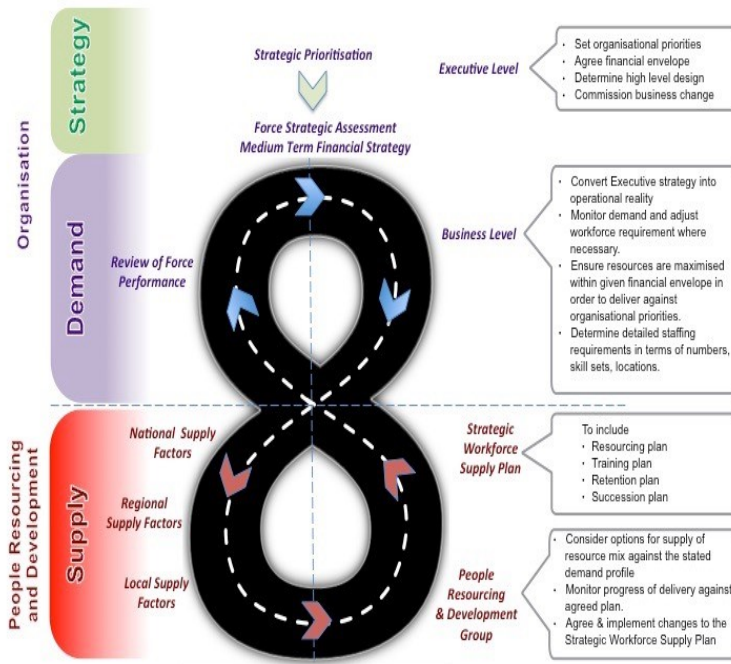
Organisation

Strategy

Demand

People Resourcing and Development

Supply

Strategic Prioritisation

Force Strategic Assessment
Medium Term Financial Strategy

Executive Level

- Set organisational priorities
- Agree financial envelope
- Determine high level design
- Commission business change

Review of Force Performance

Business Level

- Convert Executive strategy into operational reality
- Monitor demand and adjust workforce requirement where necessary.
- Ensure resources are maximised within given financial envelope in order to deliver against organisational priorities.
- Determine detailed staffing requirements in terms of numbers, skill sets, locations.

National Supply Factors

Regional Supply Factors

Local Supply Factors

Strategic Workforce Supply Plan

To include
- Resourcing plan
- Training plan
- Retention plan
- Succession plan

People Resourcing & Development Group

- Consider options for supply of resource mix against the stated demand profile
- Monitor progress of delivery against agreed plan.
- Agree & implement changes to the Strategic Workforce Supply Plan